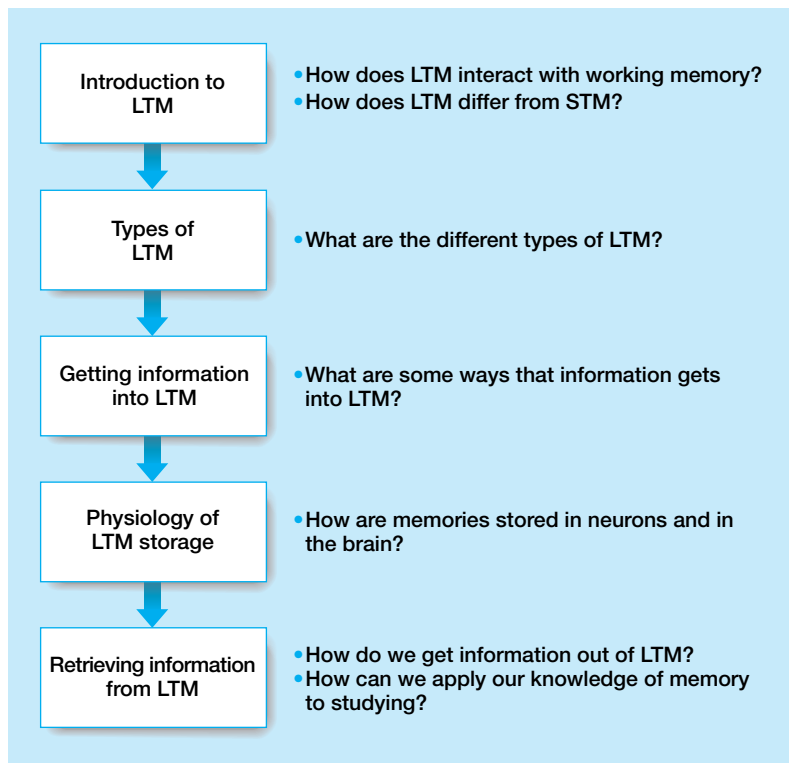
Introduction to LTM

• How does LTM interact with working memory?
• How does LTM differ from STM?

Types of LTM

• What are the different types of LTM?

Getting information into LTM

• What are some ways that information gets into LTM?

Physiology of LTM storage

• How are memories stored in neurons and in the brain?

Retrieving information from LTM

• How do we get information out of LTM?
• How can we apply our knowledge of memory to studying?